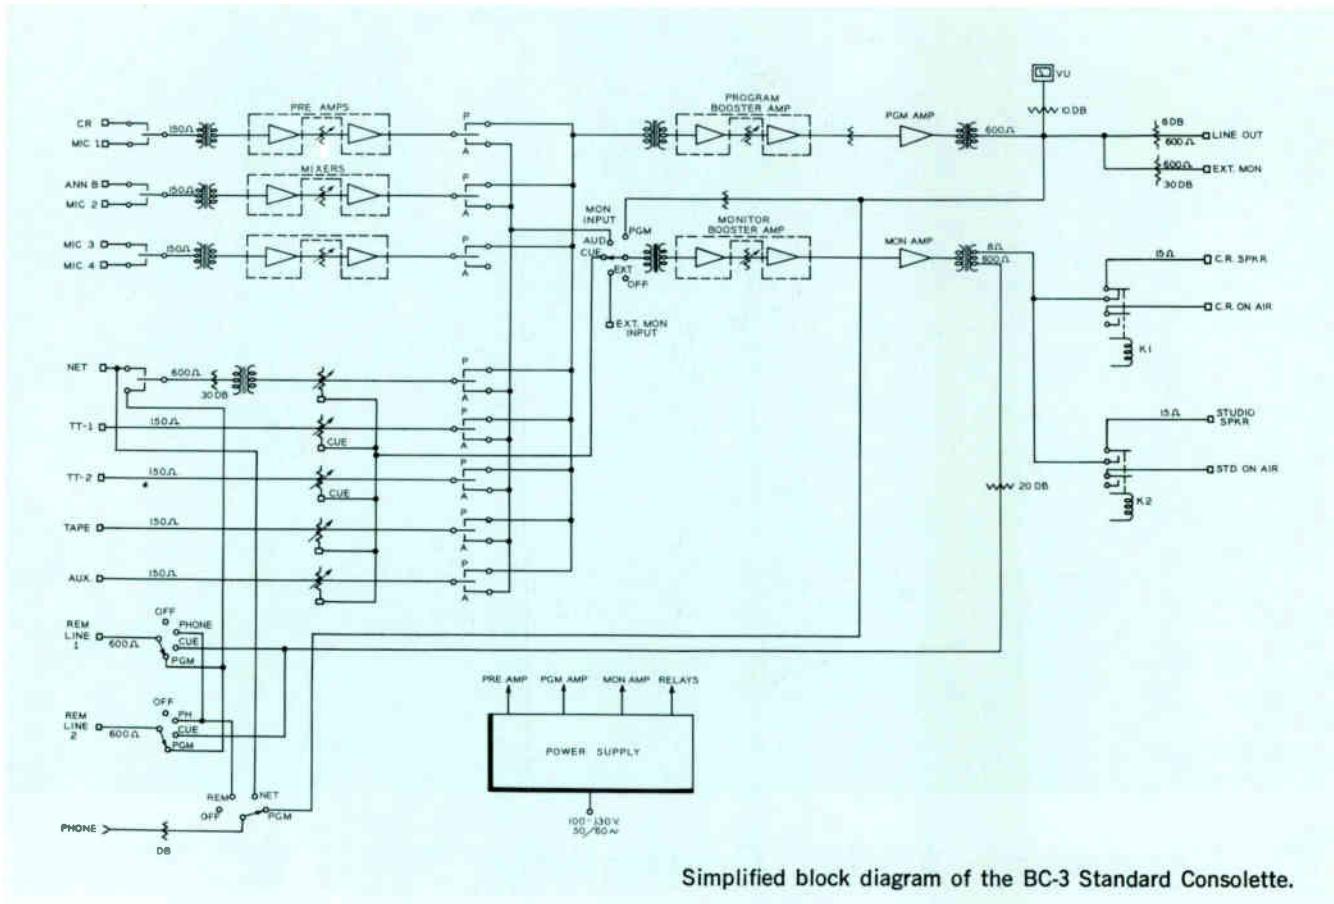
CR
MIC 1
150Ω
PRE AMPS
P
A
PROGRAM BOOSTER AMP
PGM AMP
VU
10 DB
600Ω
6DB
600Ω
LINE OUT
600Ω
EXT. MON
30 DB

ANN B
MIC 2
150Ω
MIXERS
P
A
MON INPUT
PGM
MONITOR BOOSTER AMP
MON AMP
8Ω
600Ω
15Ω
C.R. SPKR
C.R. ON AIR
K1

MIC 3
MIC 4
150Ω
P
A
AUD
CUE
EXT
OFF
EXT. MON INPUT

NET
600Ω
30 DB
P
A
TT-1
150Ω
CUE
P
A
15Ω
STUDIO SPKR
TT-2
150Ω
CUE
P
A
20 DB
STD ON AIR
K2
TAPE
150Ω
P
A
AUX.
150Ω
P
A

REM LINE 1
600Ω
OFF
PHONE
CUE
PGM

REM LINE 2
600Ω
OFF
PH
CUE
PGM

PRE AMP
PGM AMP
MON AMP
RELAYS
POWER SUPPLY
100-130V
50/60~

REM
OFF
NET
PGM
PHONE
DB

Simplified block diagram of the BC-3 Standard Consolette.